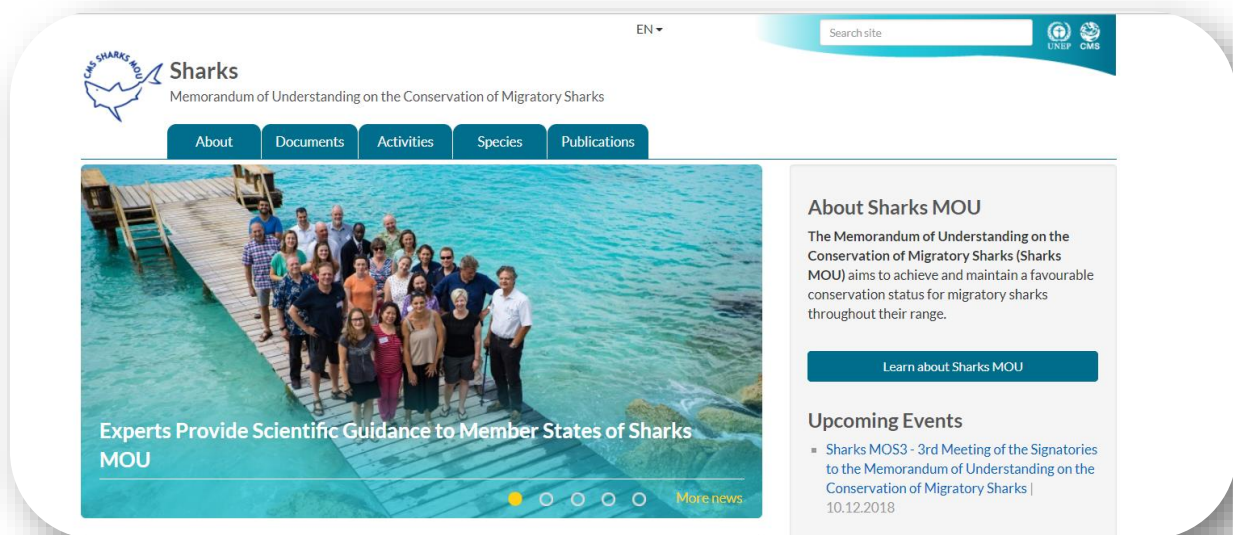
EN ▾

Search site

UNEP CMS

CMS SHARKS MOU

Sharks

Memorandum of Understanding on the Conservation of Migratory Sharks

About | Documents | Activities | Species | Publications

Experts Provide Scientific Guidance to Member States of Sharks MOU

More news

About Sharks MOU

**The Memorandum of Understanding on the Conservation of Migratory Sharks (Sharks MOU)** aims to achieve and maintain a favourable conservation status for migratory sharks throughout their range.

Learn about Sharks MOU

Upcoming Events

- Sharks MOS3 - 3rd Meeting of the Signatories to the Memorandum of Understanding on the Conservation of Migratory Sharks | 10.12.2018